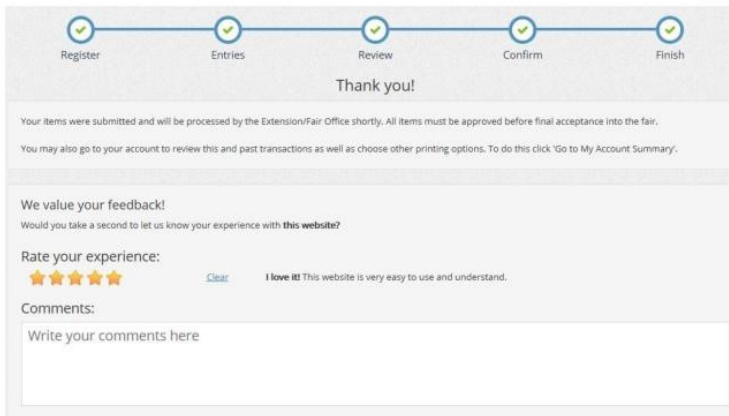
Register Entries Review Confirm Finish

Thank you!

Your items were submitted and will be processed by the Extension/Fair Office shortly. All items must be approved before final acceptance into the fair.

You may also go to your account to review this and past transactions as well as choose other printing options. To do this click 'Go to My Account Summary'.

We value your feedback!

Would you take a second to let us know your experience with **this website?**

Rate your experience:

Clear **I love it!** This website is very easy to use and understand.

Comments:

Write your comments here